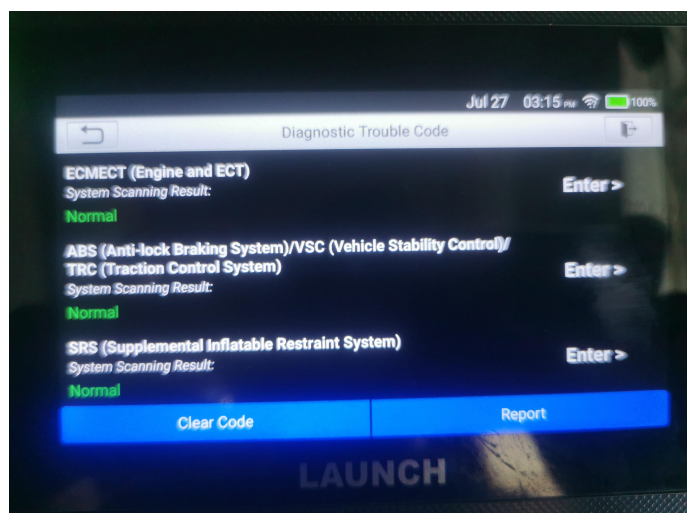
Jul 27 03:15 PM 100%

Diagnostic Trouble Code

ECMECT (Engine and ECT)
System Scanning Result:
Normal
Enter >

ABS (Anti-lock Braking System)/VSC (Vehicle Stability Control)/ TRC (Traction Control System)
System Scanning Result:
Normal
Enter >

SRS (Supplemental Inflatable Restraint System)
System Scanning Result:
Normal
Enter >

Clear Code
Report

LAUNCH